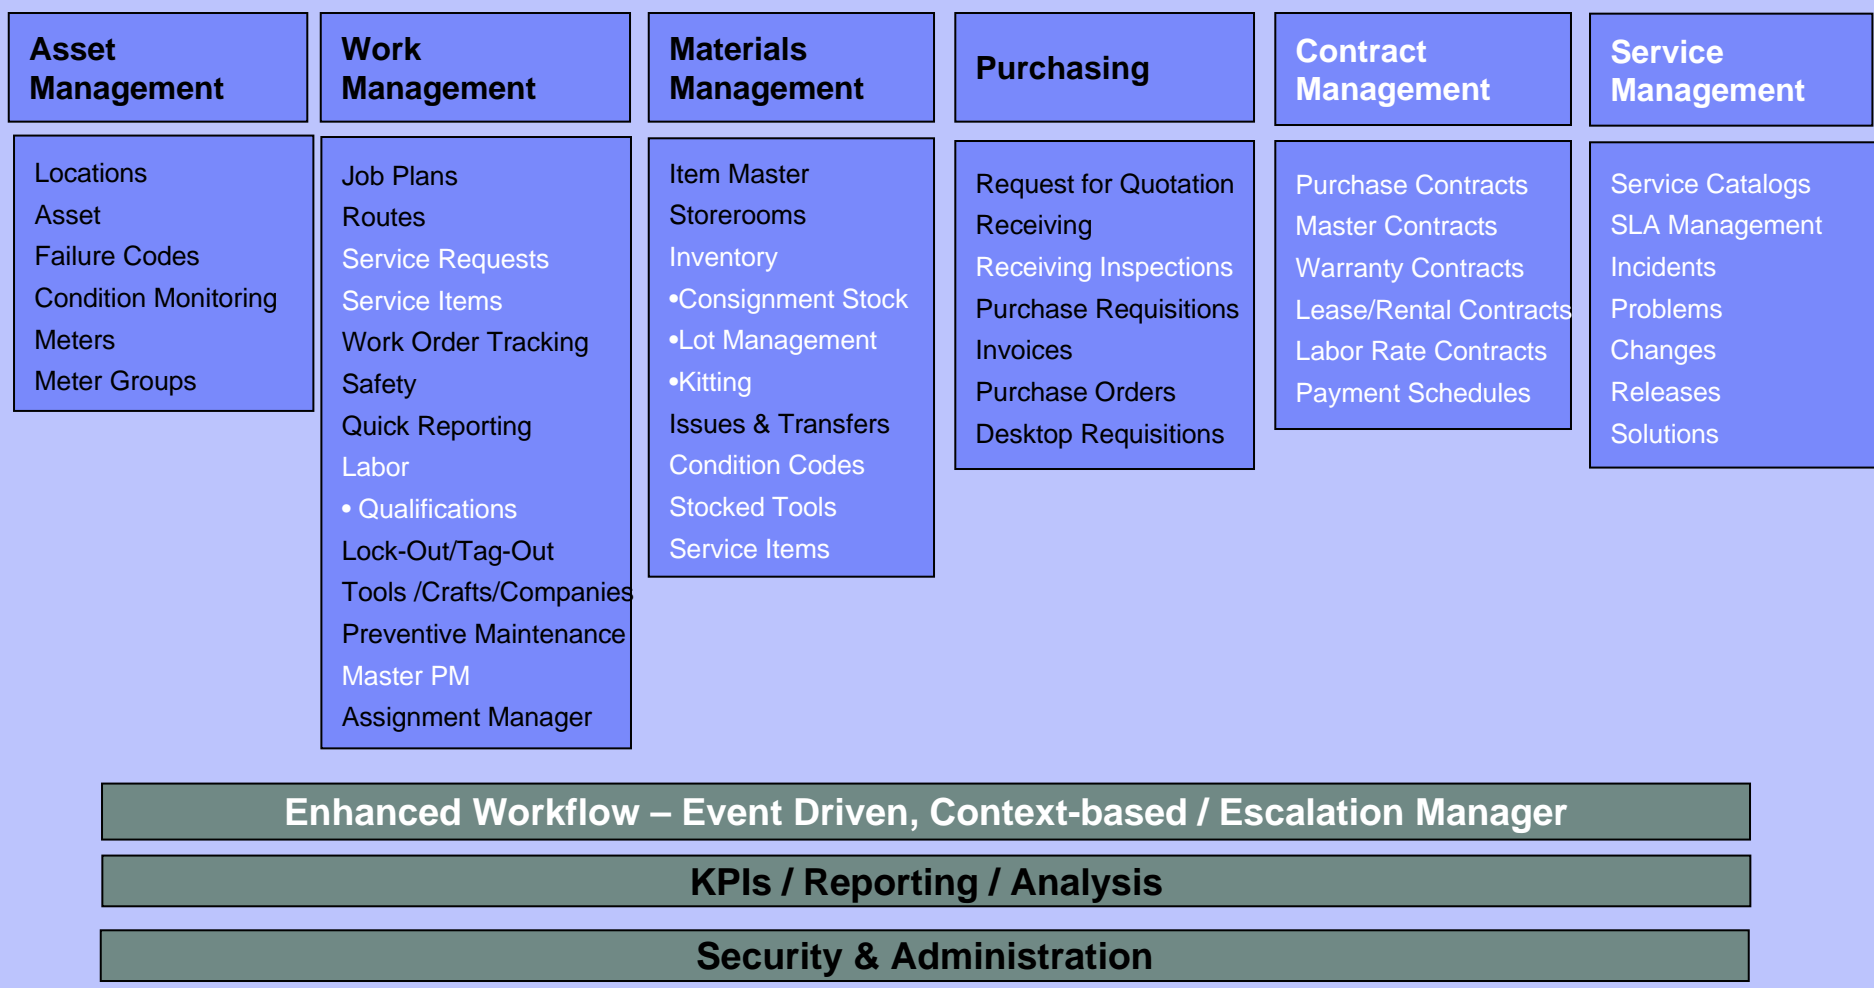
Asset Management

Locations
Asset
Failure Codes
Condition Monitoring
Meters
Meter Groups

Work Management

Job Plans
Routes
Service Requests
Service Items
Work Order Tracking
Safety
Quick Reporting
Labor
• Qualifications
Lock-Out/Tag-Out
Tools /Crafts/Companies
Preventive Maintenance
Master PM
Assignment Manager

Materials Management

Item Master
Storerooms
Inventory
•Consignment Stock
•Lot Management
•Kitting
Issues & Transfers
Condition Codes
Stocked Tools
Service Items

Purchasing

Request for Quotation
Receiving
Receiving Inspections
Purchase Requisitions
Invoices
Purchase Orders
Desktop Requisitions

Contract Management

Purchase Contracts
Master Contracts
Warranty Contracts
Lease/Rental Contracts
Labor Rate Contracts
Payment Schedules

Service Management

Service Catalogs
SLA Management
Incidents
Problems
Changes
Releases
Solutions

Enhanced Workflow – Event Driven, Context-based / Escalation Manager

KPIs / Reporting / Analysis

Security & Administration